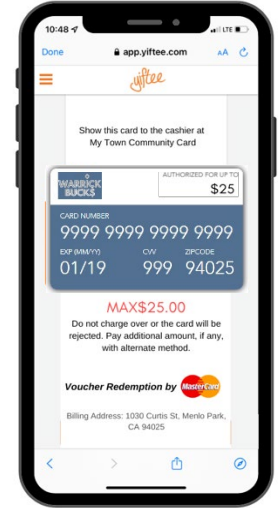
10:48
LTE
Done
app.yiftee.com
AA
yiftee
Show this card to the cashier at My Town Community Card
WARRICK BUCK$
AUTHORIZED FOR UP TO
$25
CARD NUMBER
9999 9999 9999 9999
EXP (MM/YY)
01/19
CVV
999
ZIPCODE
94025
MAX$25.00
Do not charge over or the card will be rejected. Pay additional amount, if any, with alternate method.
Voucher Redemption by MasterCard
Billing Address: 1030 Curtis St, Menlo Park, CA 94025